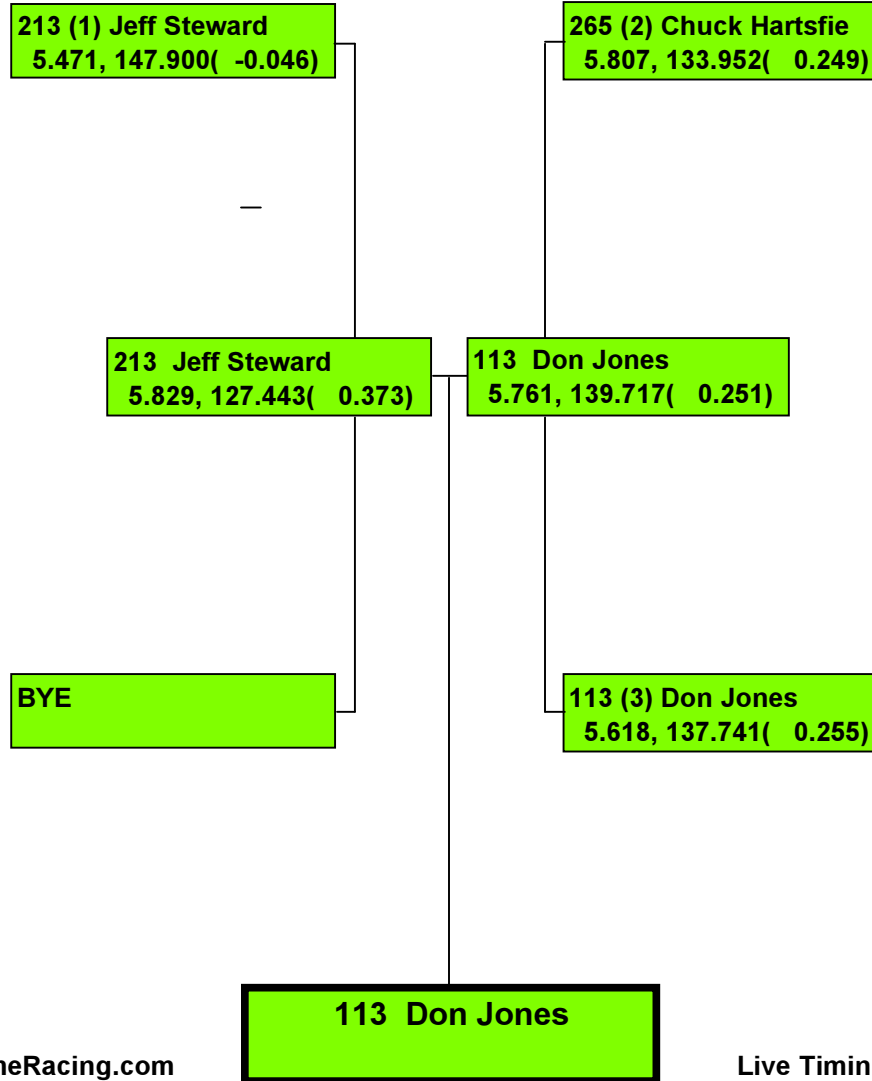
213 (1) Jeff Steward
5.471, 147.900( -0.046)

265 (2) Chuck Hartsfie
5.807, 133.952( 0.249)

213 Jeff Steward
5.829, 127.443( 0.373)

113 Don Jones
5.761, 139.717( 0.251)

BYE

113 (3) Don Jones
5.618, 137.741( 0.255)

113 Don Jones

neRacing.com

Live Timin